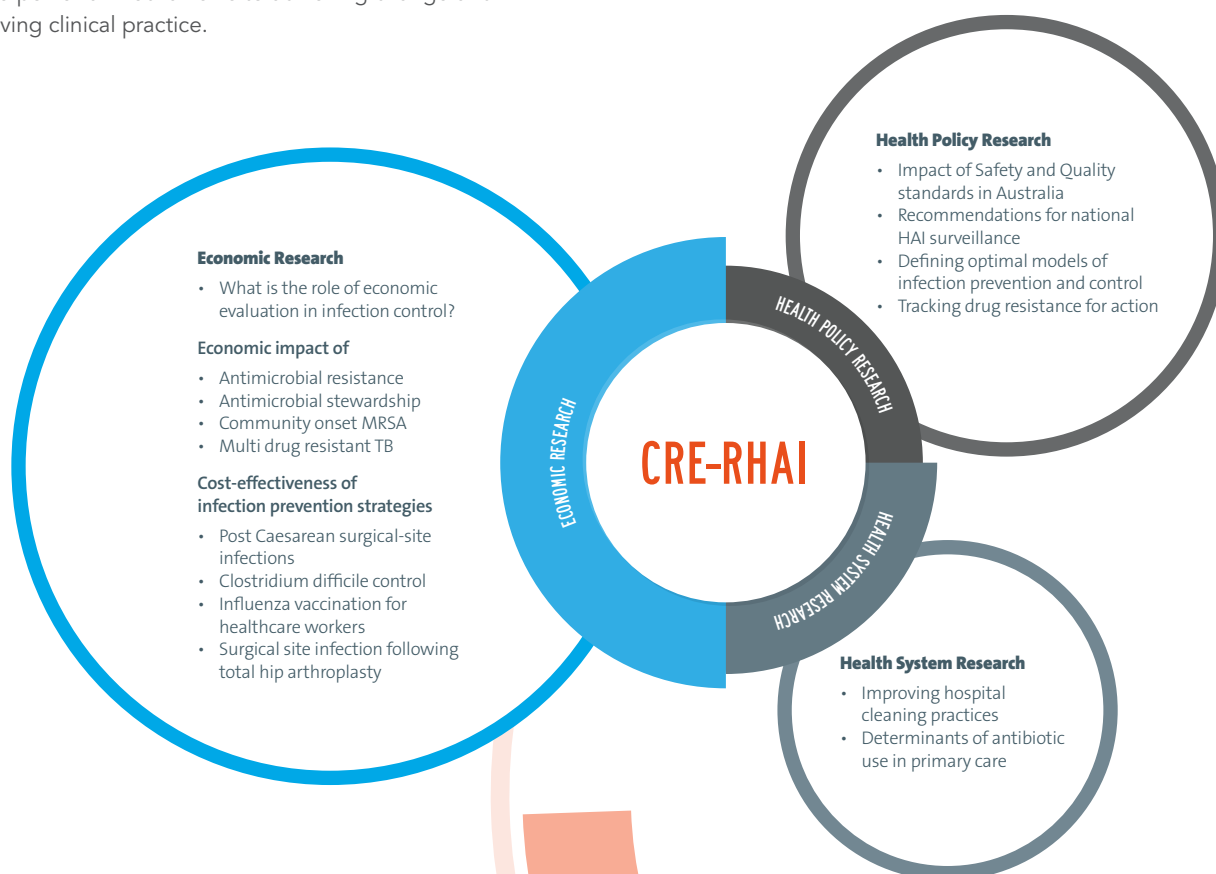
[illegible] ving clinical practice.

Health Policy Research

• Impact of Safety and Quality standards in Australia
• Recommendations for national HAI surveillance
• Defining optimal models of infection prevention and control
• Tracking drug resistance for action

Economic Research

• What is the role of economic evaluation in infection control?

Economic impact of

• Antimicrobial resistance
• Antimicrobial stewardship
• Community onset MRSA
• Multi drug resistant TB

Cost-effectiveness of infection prevention strategies

• Post Caesarean surgical-site infections
• Clostridium difficile control
• Influenza vaccination for healthcare workers
• Surgical site infection following total hip arthroplasty

HEALTH POLICY RESEARCH

ECONOMIC RESEARCH

CRE-RHAI

HEALTH SYSTEM RESEARCH

Health System Research

• Improving hospital cleaning practices
• Determinants of antibiotic use in primary care